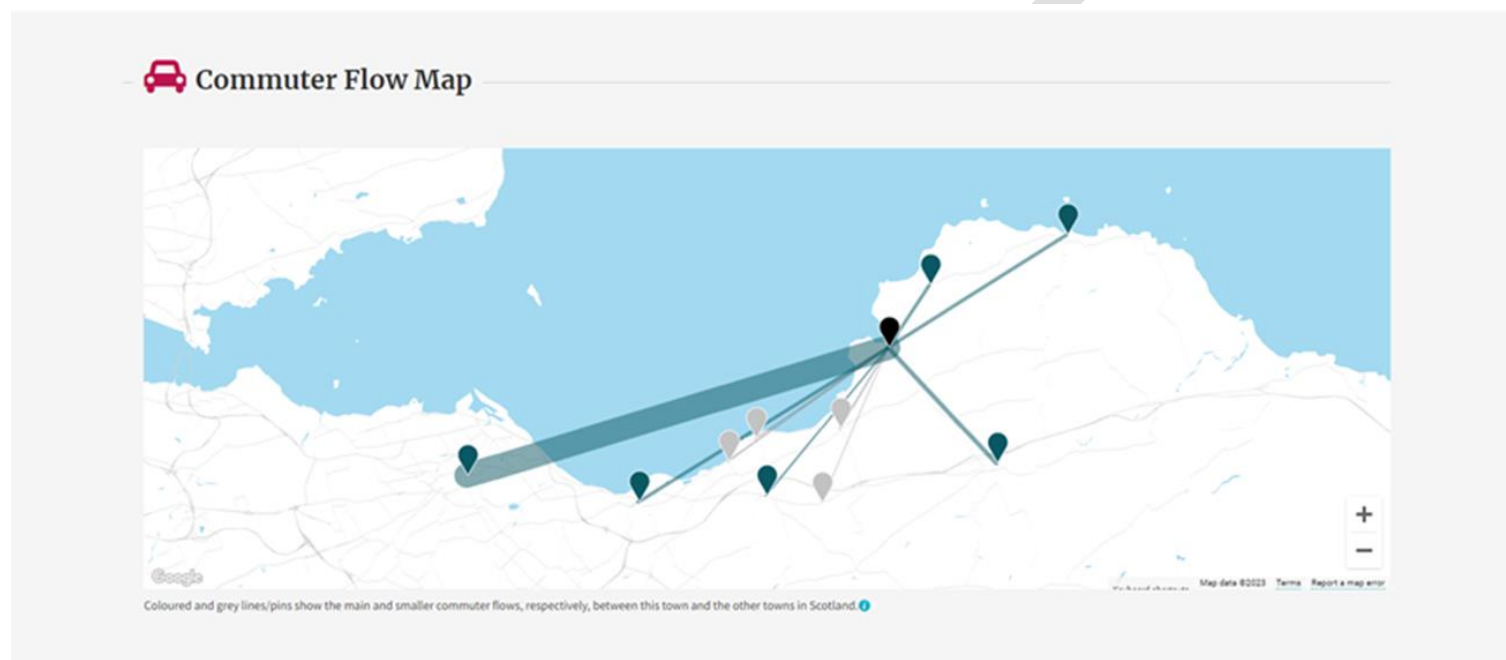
Commuter Flow Map

+
−

Google

Keyboard shortcuts Map data ©2023 Terms Report a map error

Coloured and grey lines/pins show the main and smaller commuter flows, respectively, between this town and the other towns in Scotland.